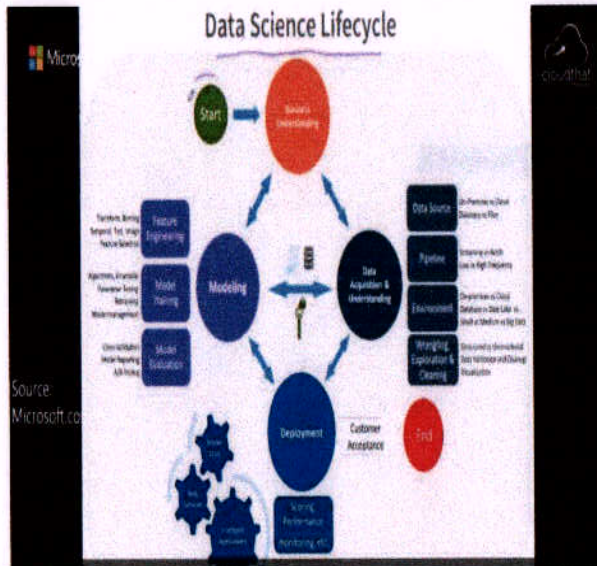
Data Science Lifecycle

Micros

cloudthat

Start

Business Understanding

Feature Engineering

Model Training

Model Evaluation

Modeling

Data Acquisition & Understanding

Data Source

Pipeline

Environment

Wrangling, Exploration & Cleaning

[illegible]

Source: Microsoft.co

Deployment

Customer Acceptance

End

Scoring, Performance monitoring, etc.